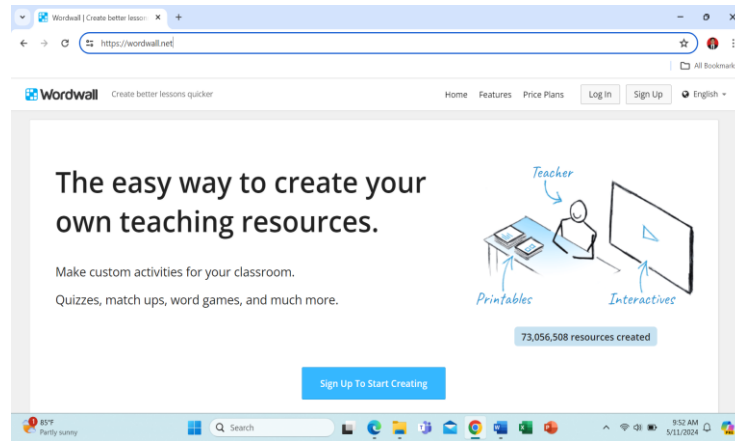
Wordwall | Create better lesso ×
https://wordwall.net
All Bookmark

Wordwall Create better lessons quicker
Home Features Price Plans Log In Sign Up English

The easy way to create your own teaching resources.

Make custom activities for your classroom.

Quizzes, match ups, word games, and much more.

Teacher
Printables
Interactives

73,056,508 resources created

Sign Up To Start Creating

85°F
Partly sunny
Search
9:52 AM
5/11/2024